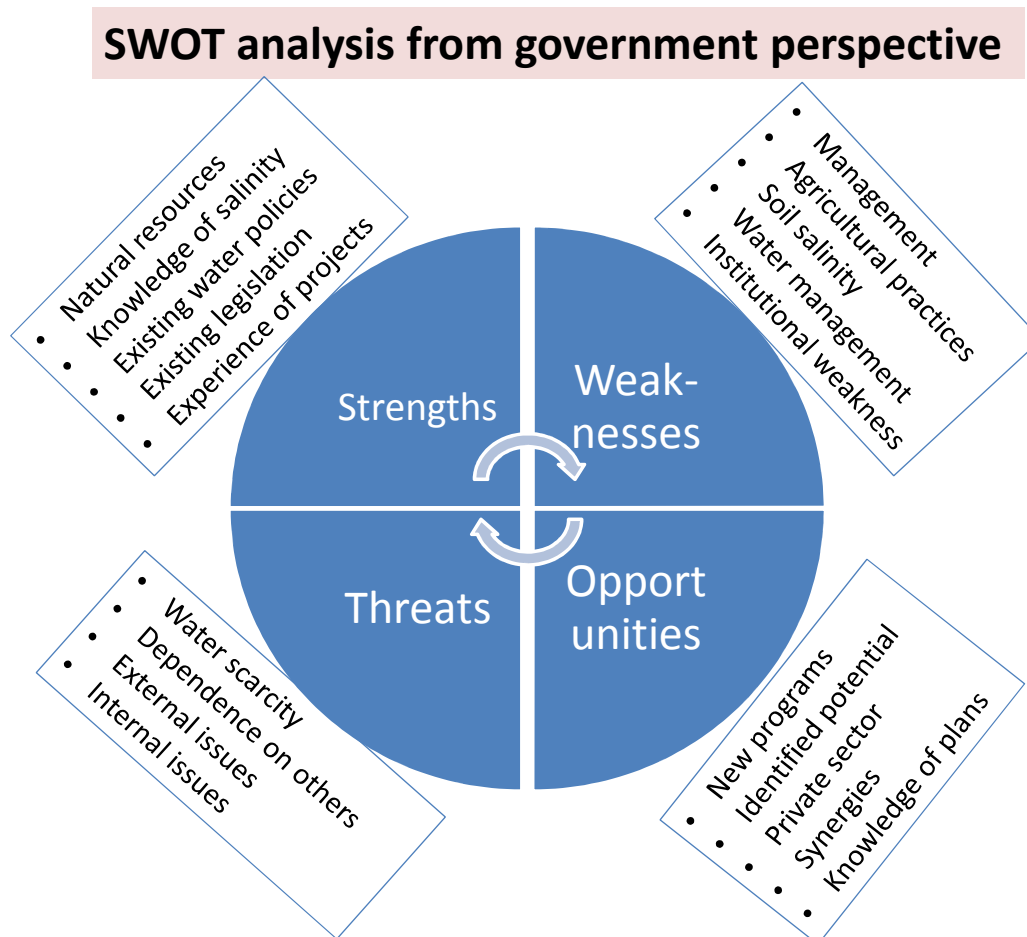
SWOT analysis from government perspective

- Natural resources
- Knowledge of salinity
- Existing water policies
- Existing legislation
- Experience of projects

- Management
- Agricultural practices
- Soil salinity
- Water management
- Institutional weakness

Strengths

Weak-nesses

Threats

Opport unities

- Water scarcity
- Dependence on others
- External issues
- Internal issues

- New programs
- Identified potential
- Private sector
- Synergies
- Knowledge of plans